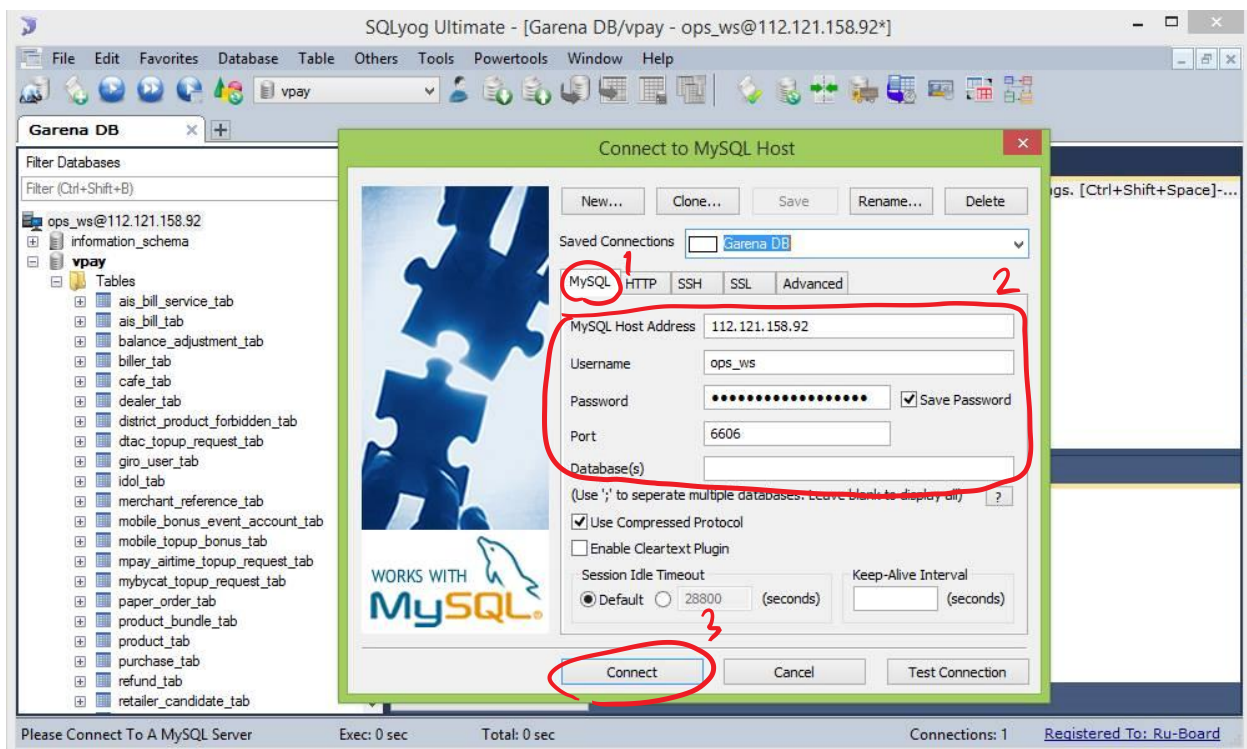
SQLyog Ultimate - [Garena DB/vpay - ops_ws@112.121.158.92*]

File Edit Favorites Database Table Others Tools Powertools Window Help

vpay

Garena DB

Filter Databases

Filter (Ctrl+Shift+B)

ops_ws@112.121.158.92
information_schema
vpay
Tables
ais_bill_service_tab
ais_bill_tab
balance_adjustment_tab
biller_tab
cafe_tab
dealer_tab
district_product_forbidden_tab
dtac_topup_request_tab
giro_user_tab
idol_tab
merchant_reference_tab
mobile_bonus_event_account_tab
mobile_topup_bonus_tab
mpay_airtime_topup_request_tab
mybycat_topup_request_tab
paper_order_tab
product_bundle_tab
product_tab
purchase_tab
refund_tab
retailer_candidate_tab

gs. [Ctrl+Shift+Space]-...

Connect to MySQL Host

New... Clone... Save Rename... Delete

Saved Connections Garena DB

1 2

MySQL HTTP SSH SSL Advanced

MySQL Host Address 112.121.158.92

Username ops_ws

Password •••••••••••••••••• Save Password

Port 6606

Database(s)

(Use ';' to seperate multiple databases. Leave blank to display all) ?

Use Compressed Protocol

Enable Cleartext Plugin

Session Idle Timeout
Default 28800 (seconds)

Keep-Alive Interval
(seconds)

WORKS WITH MySQL

3

Connect Cancel Test Connection

Please Connect To A MySQL Server Exec: 0 sec Total: 0 sec Connections: 1 Registered To: Ru-Board